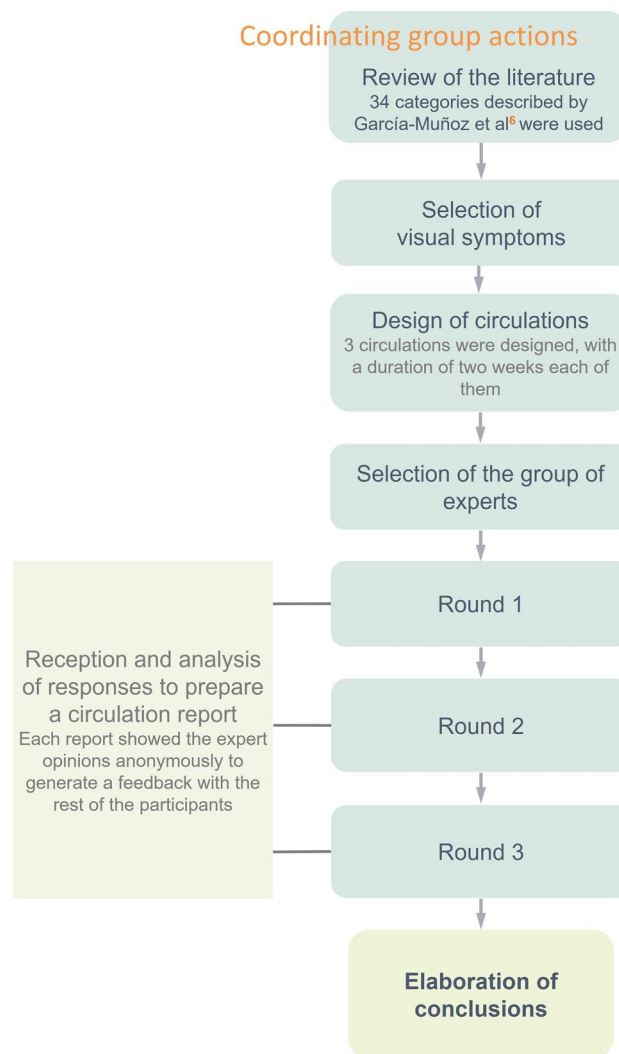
Coordinating group actions

Review of the literature
34 categories described by García-Muñoz et al$^{6}$ were used

Selection of visual symptoms

Design of circulations
3 circulations were designed, with a duration of two weeks each of them

Selection of the group of experts

Reception and analysis of responses to prepare a circulation report
Each report showed the expert opinions anonymously to generate a feedback with the rest of the participants

Round 1

Round 2

Round 3

Elaboration of conclusions